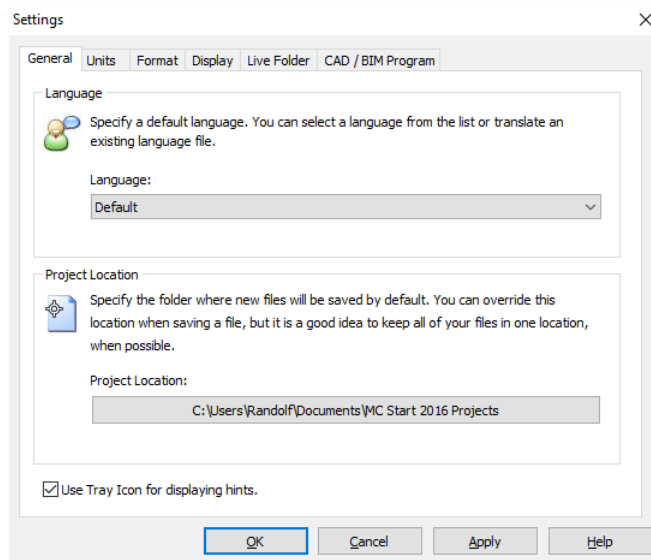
Settings

×

General | Units | Format | Display | Live Folder | CAD / BIM Program

Language

Specify a default language. You can select a language from the list or translate an existing language file.

Language:

Default

Project Location

Specify the folder where new files will be saved by default. You can override this location when saving a file, but it is a good idea to keep all of your files in one location, when possible.

Project Location:

C:\Users\Randolf\Documents\MC Start 2016 Projects

☑ Use Tray Icon for displaying hints.

OK | Cancel | Apply | Help